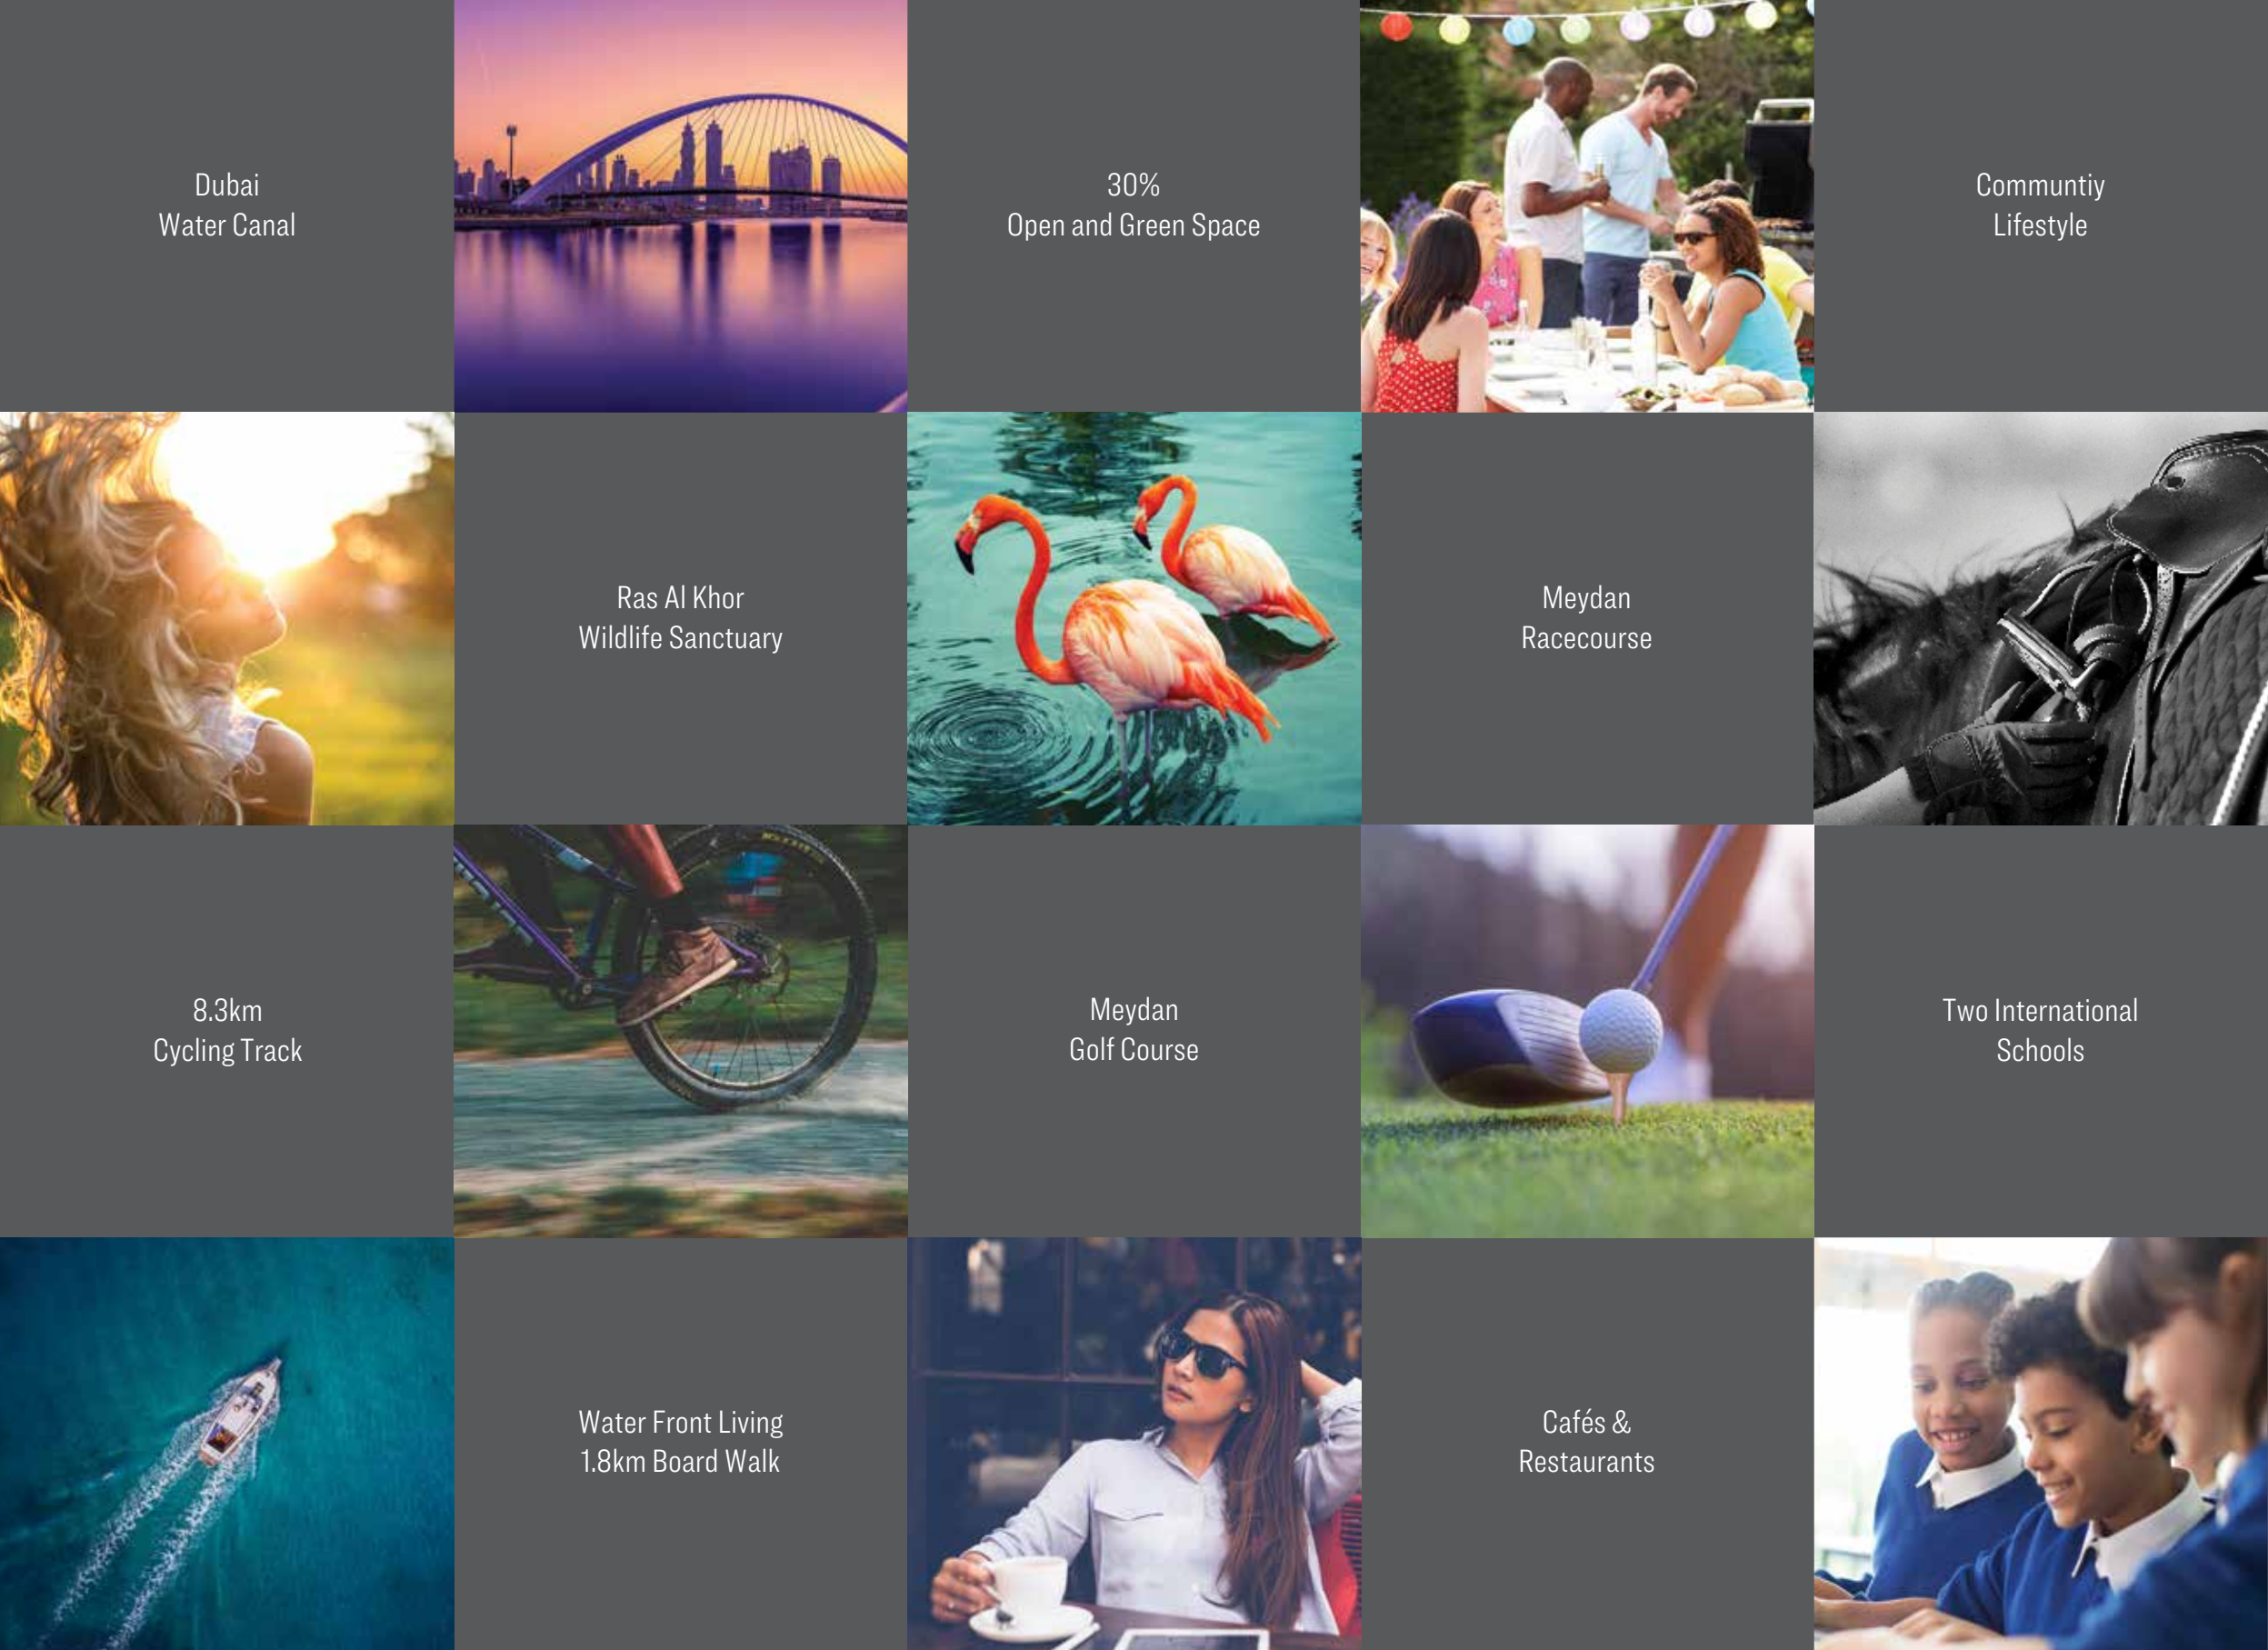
Dubai
Water Canal

30%
Open and Green Space

Communtiy
Lifestyle

Ras Al Khor
Wildlife Sanctuary

Meydan
Racecourse

8.3km
Cycling Track

Meydan
Golf Course

Two International
Schools

Water Front Living
1.8km Board Walk

Cafés &
Restaurants